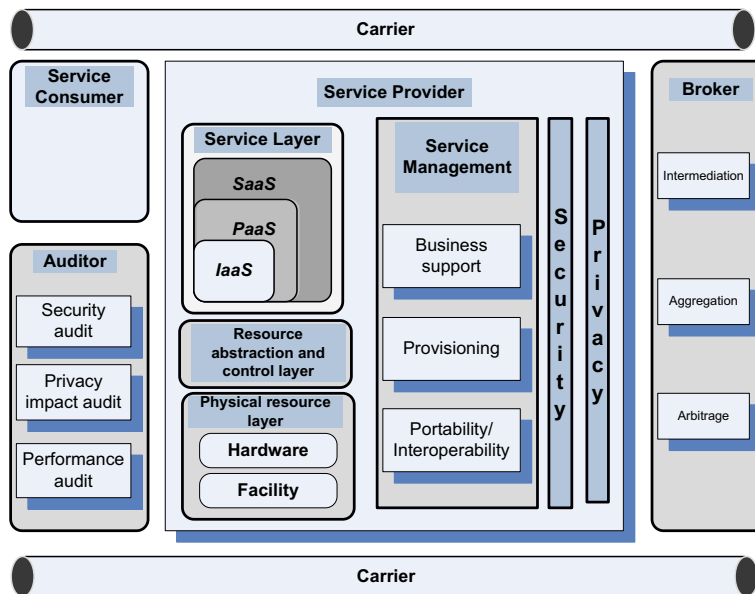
Carrier

Service Consumer

Auditor

Security audit

Privacy impact audit

Performance audit

Service Provider

Service Layer

SaaS

PaaS

IaaS

Resource abstraction and control layer

Physical resource layer

Hardware

Facility

Service Management

Business support

Provisioning

Portability/ Interoperability

Security

Privacy

Broker

Intermediation

Aggregation

Arbitrage

Carrier